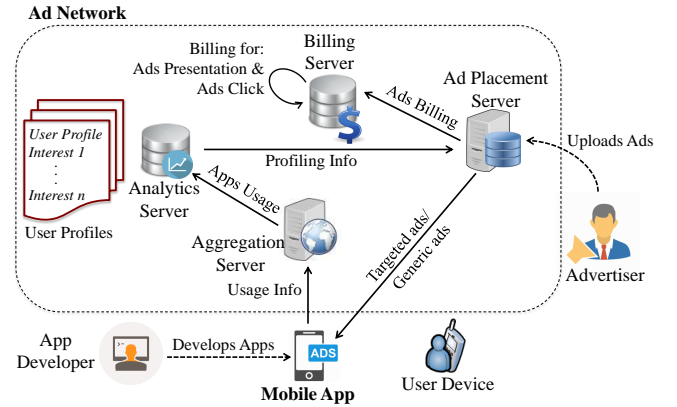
Ad Network

Billing for:
Ads Presentation &
Ads Click

Billing
Server

Ads Billing

Ad Placement
Server

Uploads Ads

User Profile
Interest 1
⋮
Interest n

User Profiles

Analytics
Server

Profiling Info

Apps Usage

Aggregation
Server

Usage Info

Targeted ads/
Generic ads

Advertiser

App
Developer

Develops Apps

ADS

Mobile App

User Device